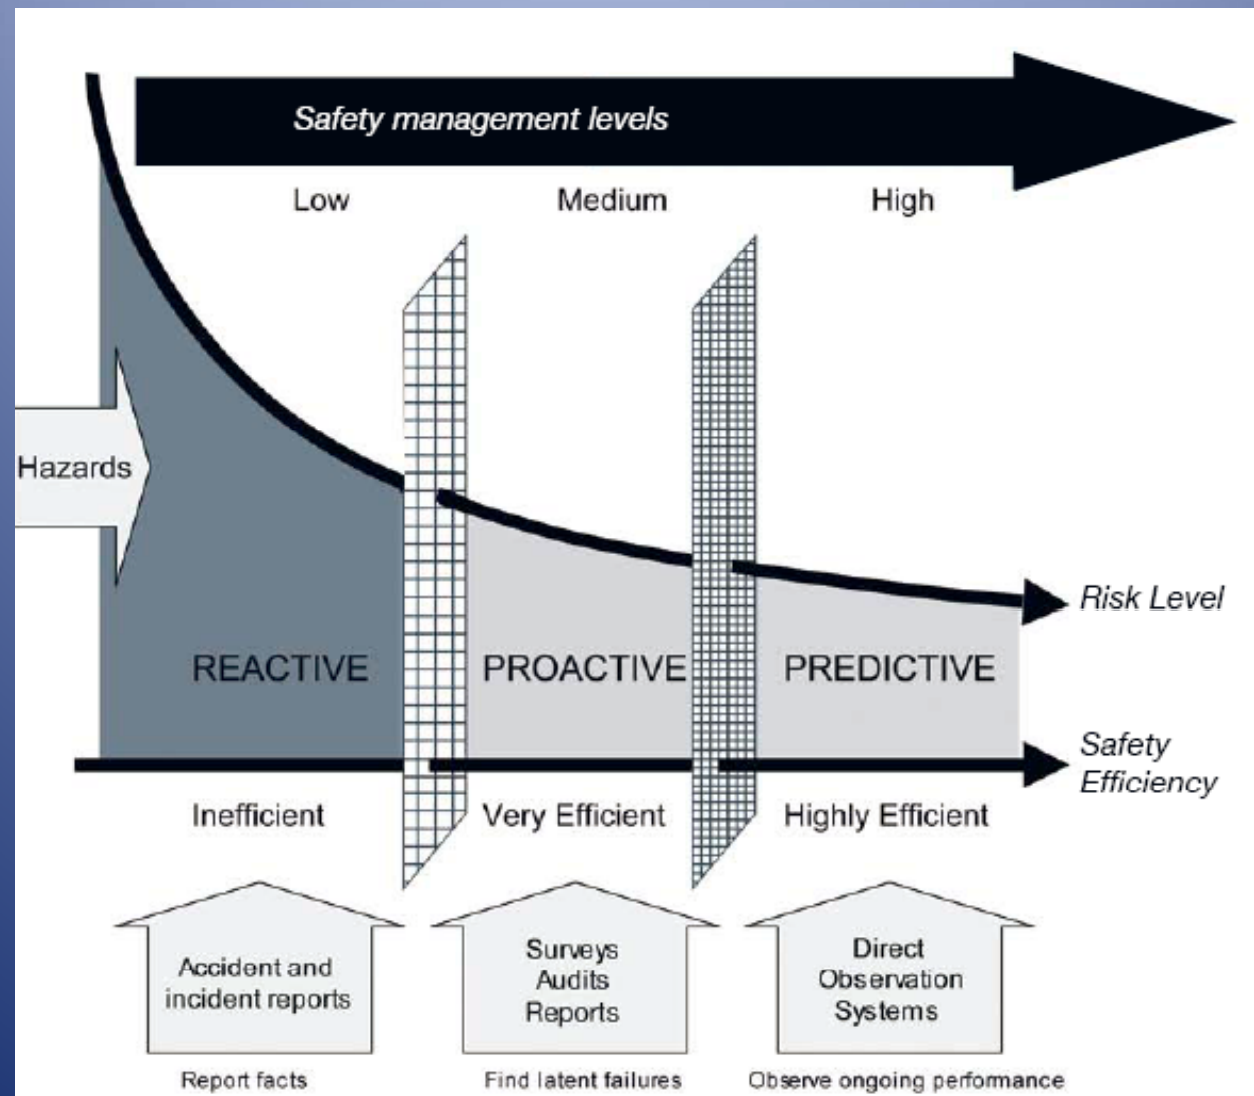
Safety management levels

Low

Medium

High

Hazards

Risk Level

REACTIVE

PROACTIVE

PREDICTIVE

Safety Efficiency

Inefficient

Very Efficient

Highly Efficient

Accident and incident reports

Surveys Audits Reports

Direct Observation Systems

Report facts

Find latent failures

Observe ongoing performance